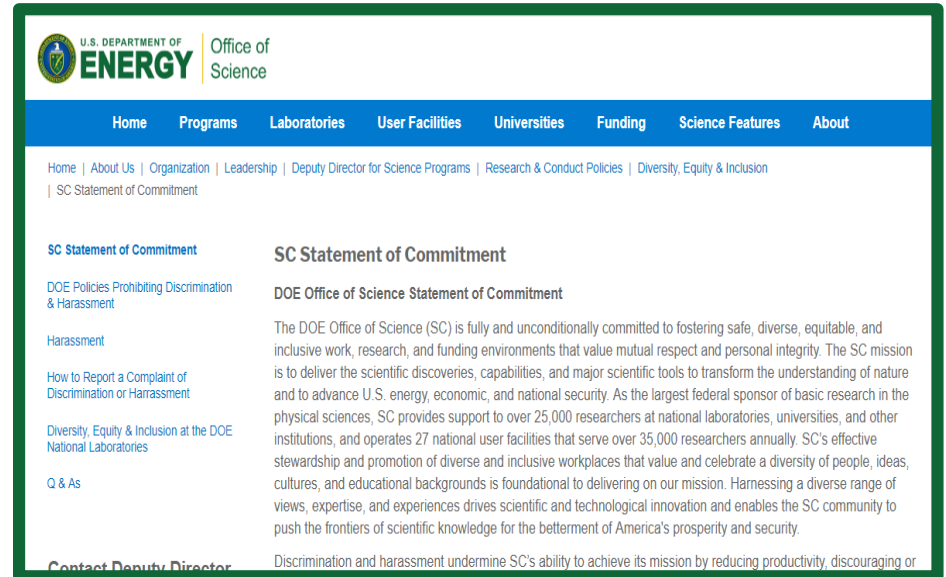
U.S. DEPARTMENT OF ENERGY | Office of Science

Home Programs Laboratories User Facilities Universities Funding Science Features About

Home | About Us | Organization | Leadership | Deputy Director for Science Programs | Research & Conduct Policies | Diversity, Equity & Inclusion | SC Statement of Commitment

SC Statement of Commitment

DOE Policies Prohibiting Discrimination & Harassment

Harassment

How to Report a Complaint of Discrimination or Harassment

Diversity, Equity & Inclusion at the DOE National Laboratories

Q & As

Contact Deputy Director

SC Statement of Commitment

DOE Office of Science Statement of Commitment

The DOE Office of Science (SC) is fully and unconditionally committed to fostering safe, diverse, equitable, and inclusive work, research, and funding environments that value mutual respect and personal integrity. The SC mission is to deliver the scientific discoveries, capabilities, and major scientific tools to transform the understanding of nature and to advance U.S. energy, economic, and national security. As the largest federal sponsor of basic research in the physical sciences, SC provides support to over 25,000 researchers at national laboratories, universities, and other institutions, and operates 27 national user facilities that serve over 35,000 researchers annually. SC's effective stewardship and promotion of diverse and inclusive workplaces that value and celebrate a diversity of people, ideas, cultures, and educational backgrounds is foundational to delivering on our mission. Harnessing a diverse range of views, expertise, and experiences drives scientific and technological innovation and enables the SC community to push the frontiers of scientific knowledge for the betterment of America's prosperity and security.

Discrimination and harassment undermine SC's ability to achieve its mission by reducing productivity, discouraging or